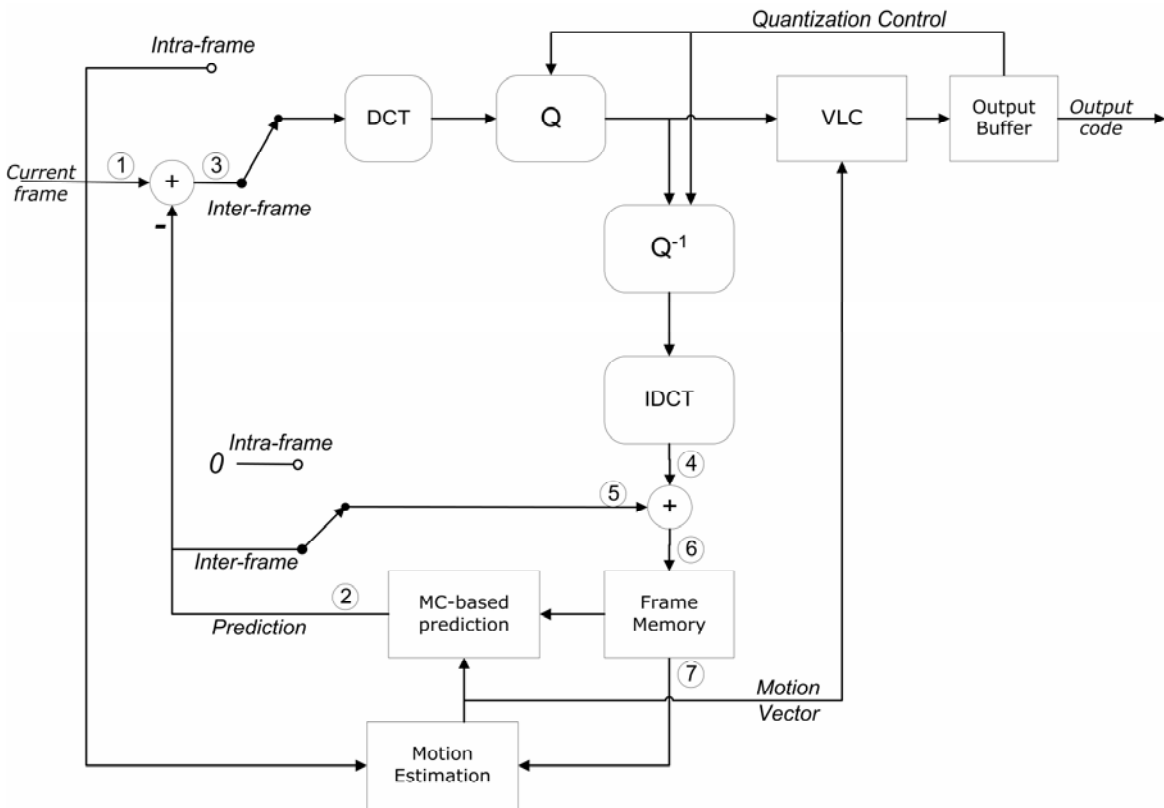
Quantization Control

Intra-frame

DCT

Q

VLC

Output Buffer

Output code

Current frame

1

+

3

Inter-frame

-

$Q^{-1}$

IDCT

0 Intra-frame

4

5

+

6

Inter-frame

2

MC-based prediction

Frame Memory

Prediction

7

Motion Vector

Motion Estimation